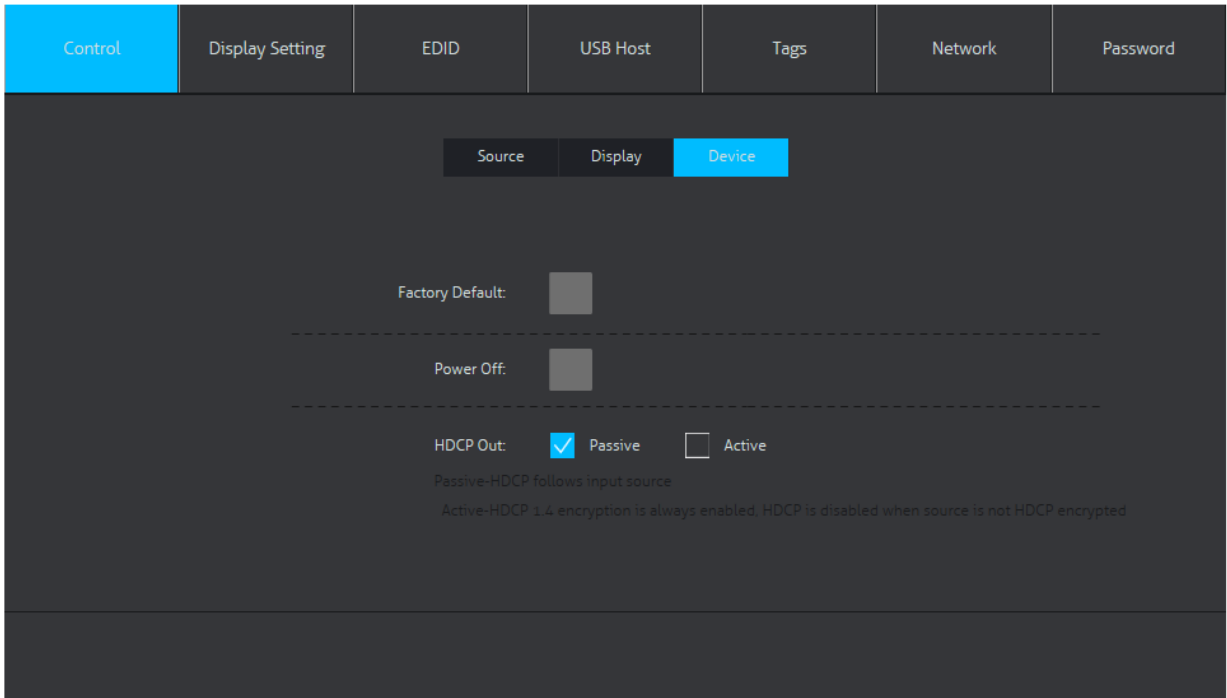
Control | Display Setting | EDID | USB Host | Tags | Network | Password

Source | Display | Device

Factory Default:

Power Off:

HDCP Out: Passive Active

Passive-HDCP follows input source

Active-HDCP 1.4 encryption is always enabled, HDCP is disabled when source is not HDCP encrypted